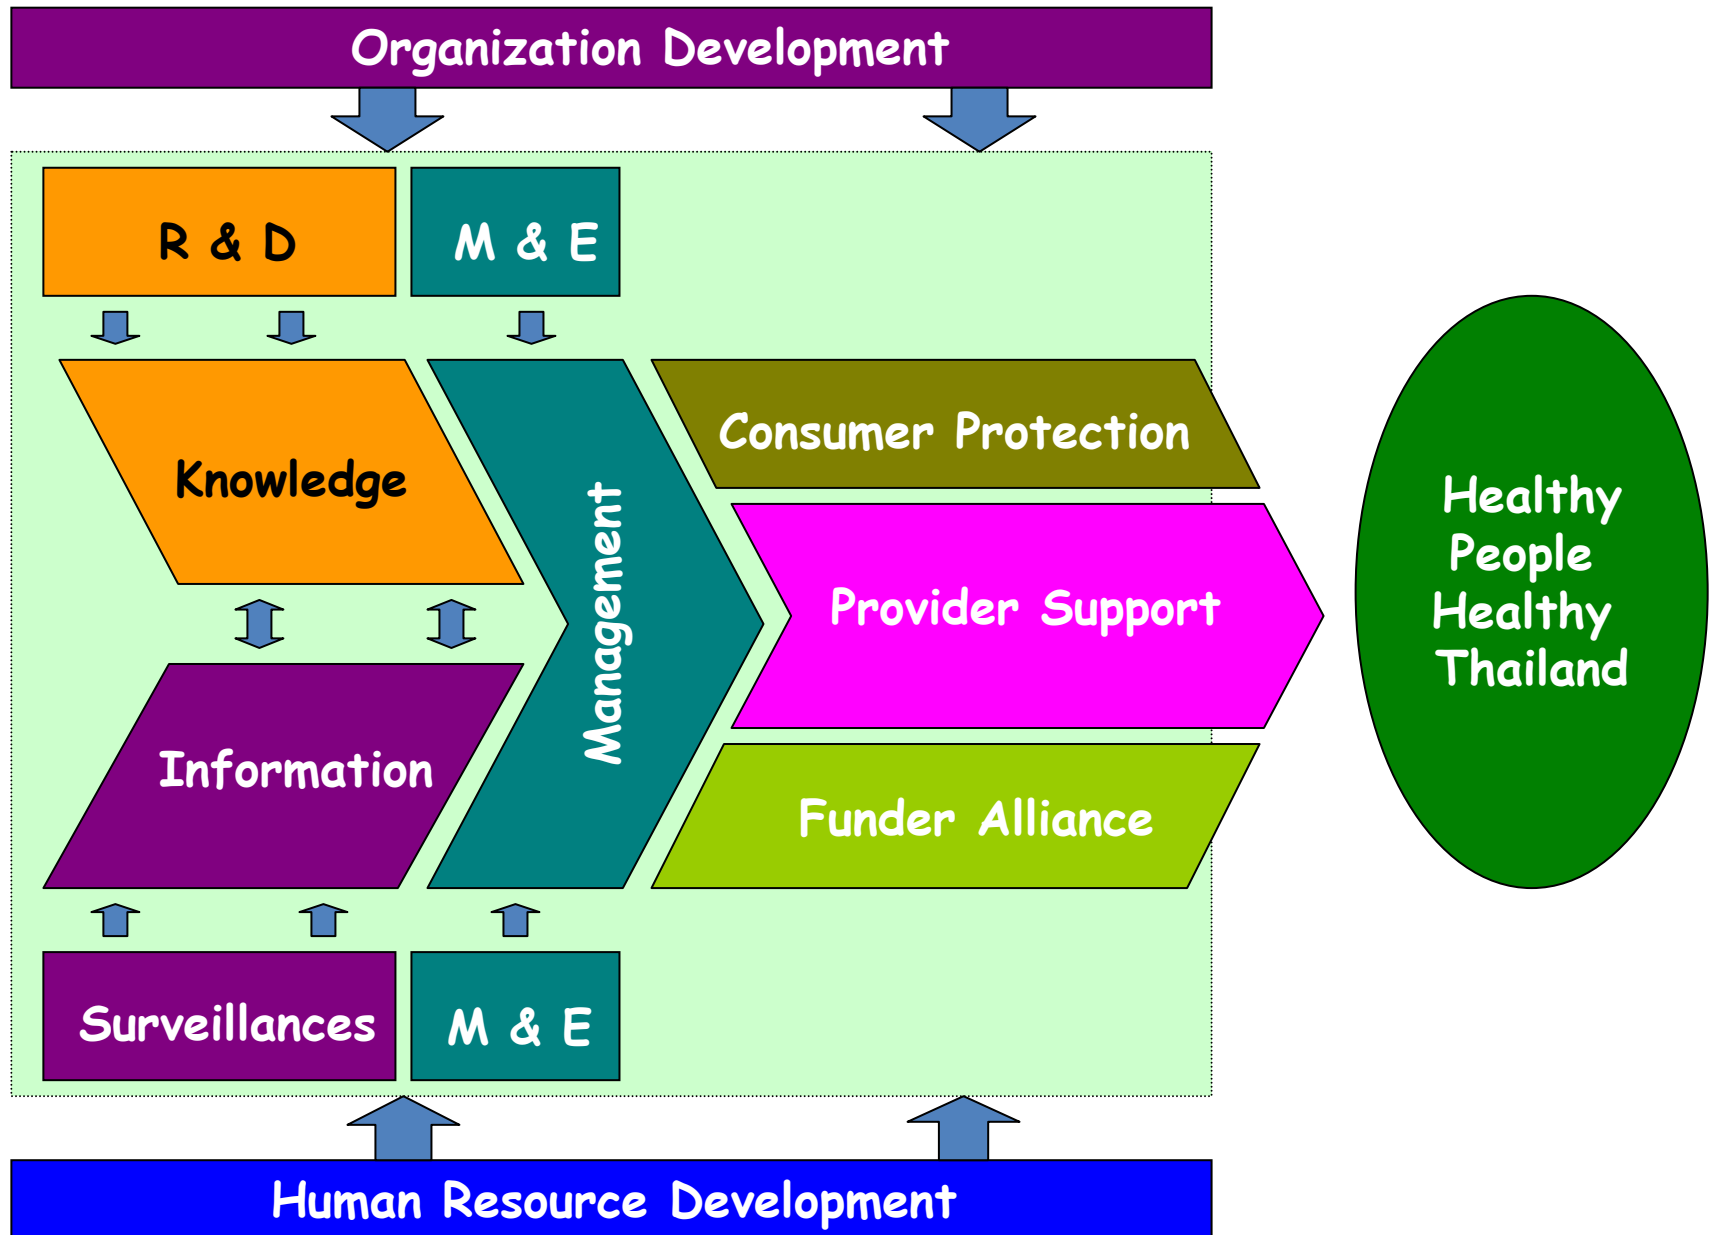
Organization Development

R & D

M & E

Knowledge

Management

Consumer Protection

Provider Support

Funder Alliance

Healthy People Healthy Thailand

Information

Surveillances

M & E

Human Resource Development